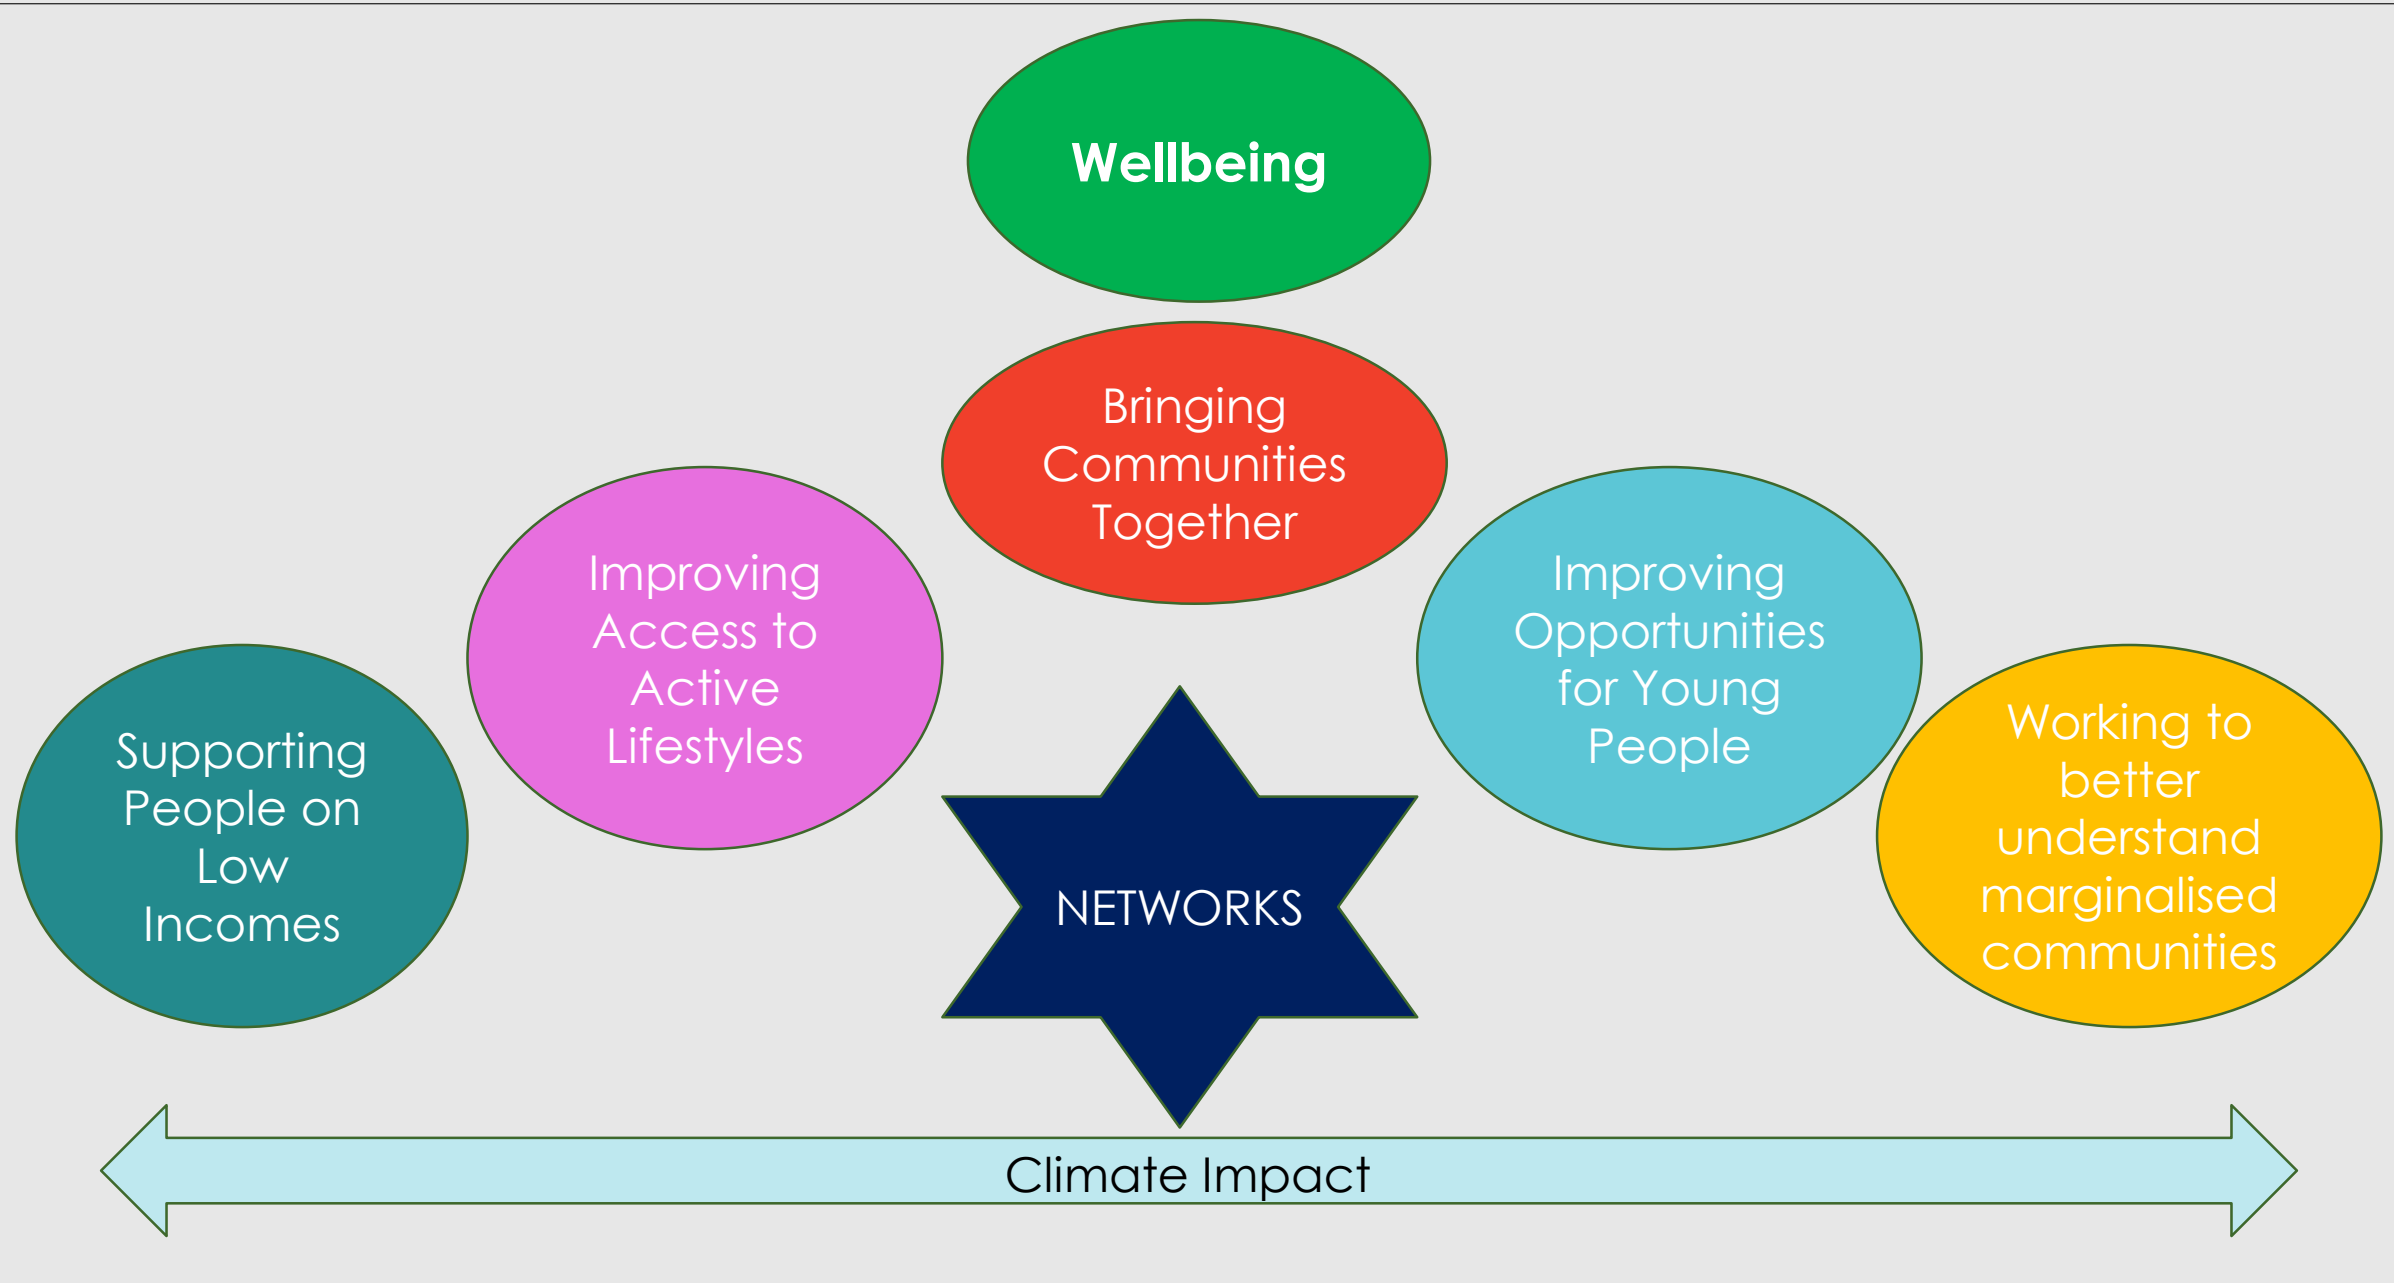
Wellbeing

Bringing Communities Together

Improving Access to Active Lifestyles

Improving Opportunities for Young People

Supporting People on Low Incomes

NETWORKS

Working to better understand marginalised communities

Climate Impact